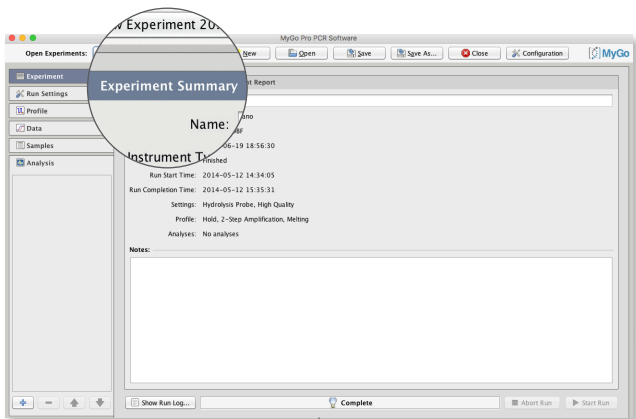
v Experiment 20
MyGo Pro PCR Software
Open Experiments:
New
Open
Save
Save As...
Close
Configuration
MyGo
Experiment
Run Settings
Profile
Data
Samples
Analysis
Experiment Summary
nt Report
Name:
ano
8F
06-19 18:56:30
Instrument T
Finished
Run Start Time: 2014-05-12 14:34:05
Run Completion Time: 2014-05-12 15:35:31
Settings: Hydrolysis Probe, High Quality
Profile: Hold, 2-Step Amplification, Melting
Analyses: No analyses
Notes:
Show Run Log...
Complete
Abort Run
Start Run